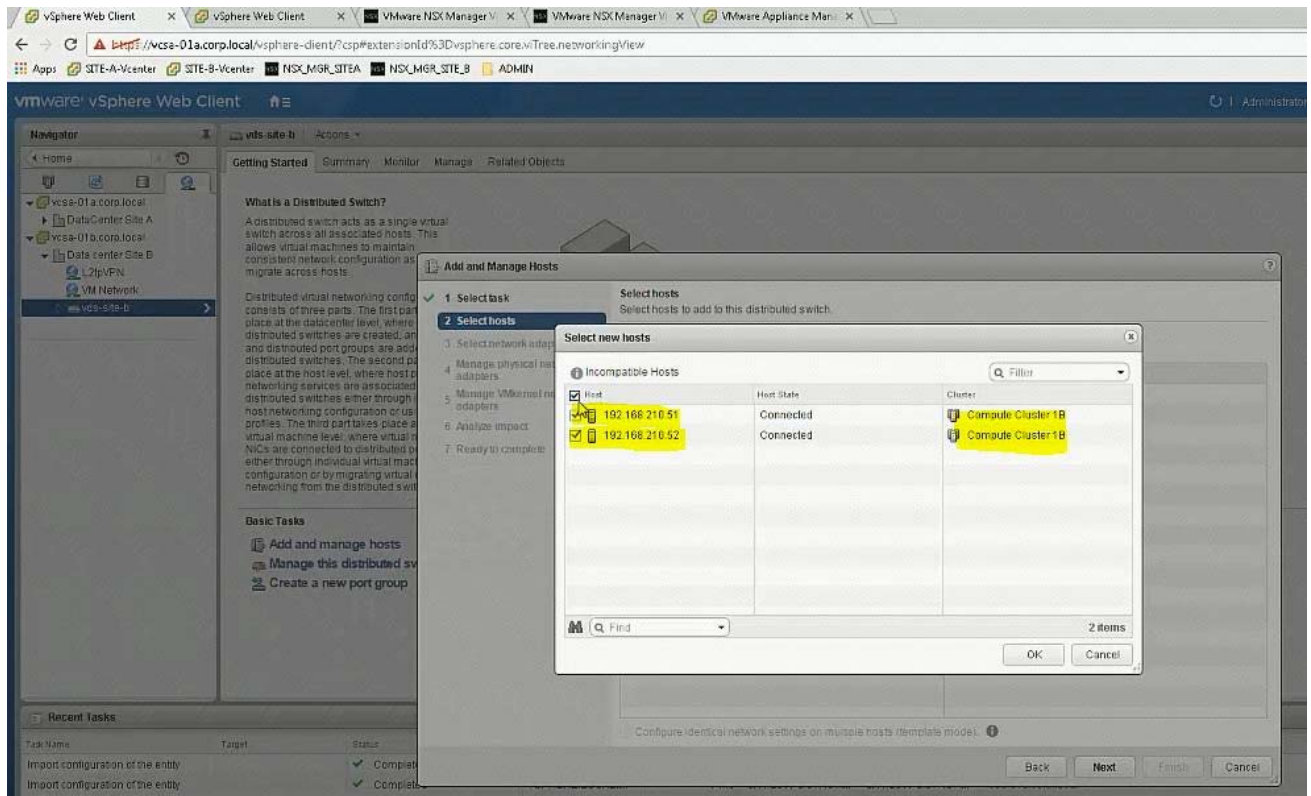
vSphere Web Client × vSphere Web Client × VMware NSX Manager V × VMware NSX Manager V × VMware Appliance Man × 

https://vcsa-01a.corp.local/vsphere-client/?csp#extensionId%3Dvsphere.core.viTree.networkingView

Apps SITE-A-Vcenter SITE-B-Vcenter NSX_MGR_SITEA NSX_MGR_SITE_B ADMIN

vmware vSphere Web Client

Administrator

Navigator

Home

vcsa-01a.corp.local
DataCenter Site A
vcsa-01b.corp.local
Data center Site B
L2tpVPN
VM Network
vds-site-b

vds-site-b Actions

Getting Started Summary Monitor Manage Related Objects

What is a Distributed Switch?

A distributed switch acts as a single virtual switch across all associated hosts. This allows virtual machines to maintain consistent network configuration as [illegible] migrate across hosts.

Distributed virtual networking config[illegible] consists of three parts. The first par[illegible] place at the datacenter level, where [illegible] distributed switches are created, an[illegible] and distributed port groups are add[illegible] distributed switches. The second pa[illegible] place at the host level, where host p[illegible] networking services are associated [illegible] distributed switches either through i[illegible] host networking configuration or us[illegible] profiles. The third part takes place a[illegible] virtual machine level, where virtual n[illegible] NICs are connected to distributed p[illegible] either through individual virtual mac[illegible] configuration or by migrating virtual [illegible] networking from the distributed swit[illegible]

Basic Tasks

Add and manage hosts
Manage this distributed sv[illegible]
Create a new port group

Add and Manage Hosts

1 Select task
2 Select hosts
3 Select network adap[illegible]
4 Manage physical net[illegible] adapters
5 Manage VMkernel ne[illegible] adapters
6 Analyze impact
7 Ready to complete

Select hosts
Select hosts to add to this distributed switch.

Select new hosts

Incompatible Hosts

Filter

| Host | Host State | Cluster |
|---|---|---|
| 192.168.210.51 | Connected | Compute Cluster 1B |
| 192.168.210.52 | Connected | Compute Cluster 1B |

Find

2 items

OK Cancel

Configure identical network settings on multiple hosts (template mode).

Back Next Finish Cancel

Recent Tasks

Task Name Target Status

Import configuration of the entity Complete
Import configuration of the entity Complete